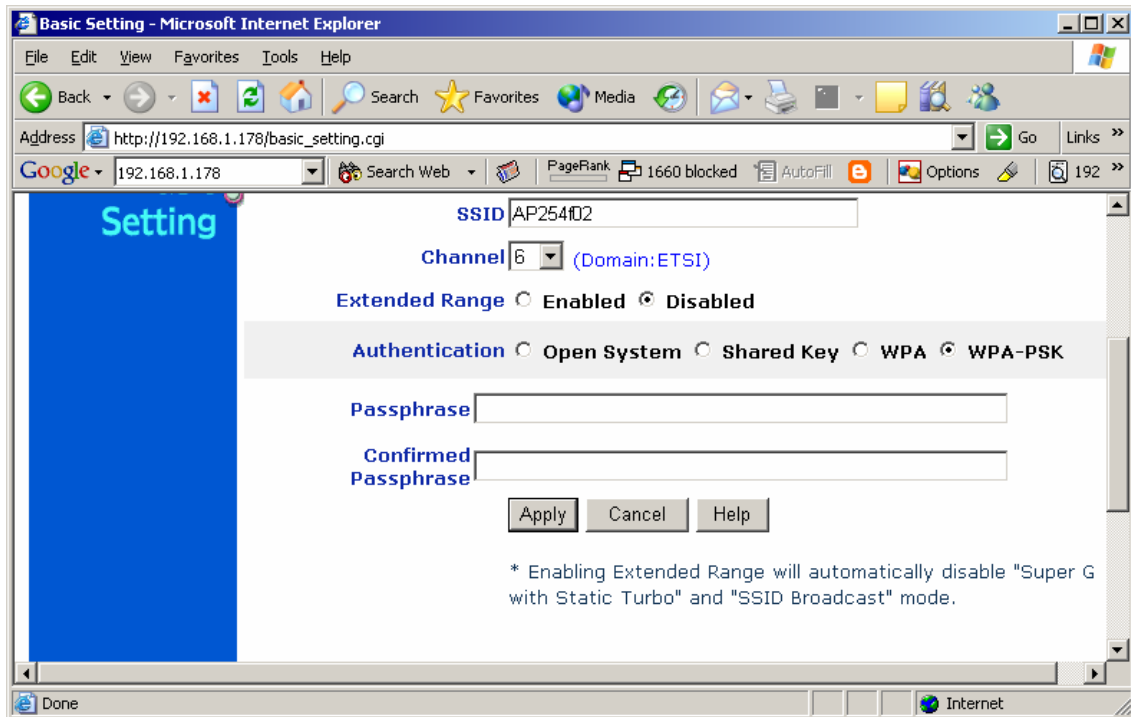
Basic Setting - Microsoft Internet Explorer

File Edit View Favorites Tools Help

Back Search Favorites Media

Address http://192.168.1.178/basic_setting.cgi Go Links »

Google 192.168.1.178 Search Web PageRank 1660 blocked AutoFill Options 192 »

Setting

SSID AP254f02

Channel 6 (Domain:ETSI)

Extended Range Enabled Disabled

Authentication Open System Shared Key WPA WPA-PSK

Passphrase

Confirmed Passphrase

Apply Cancel Help

* Enabling Extended Range will automatically disable "Super G with Static Turbo" and "SSID Broadcast" mode.

Done Internet